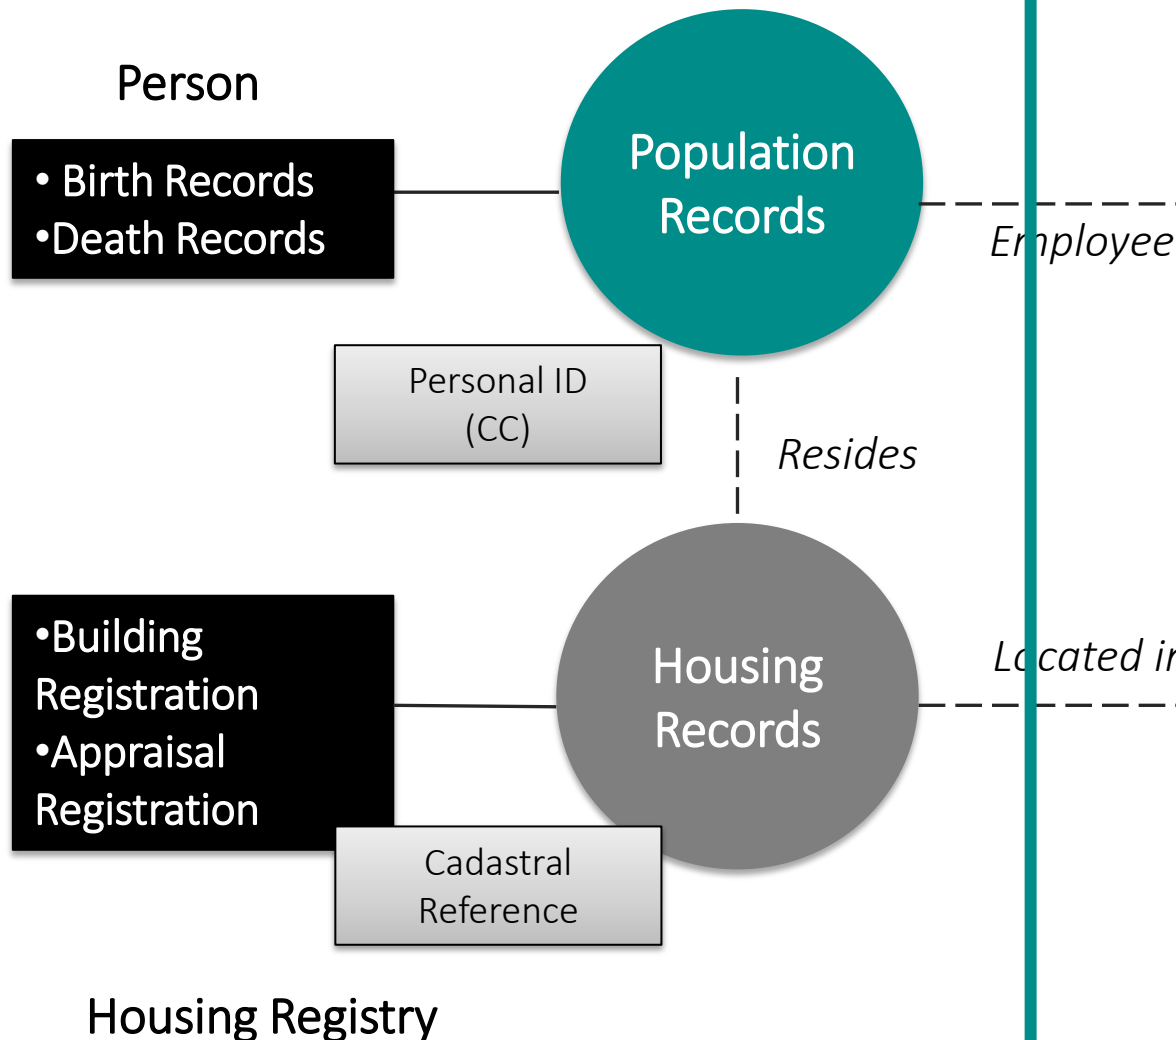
Person

• Birth Records
•Death Records

Population Records

Employee

Personal ID (CC)

Resides

•Building Registration
•Appraisal Registration

Housing Records

Located i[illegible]

Cadastral Reference

Housing Registry